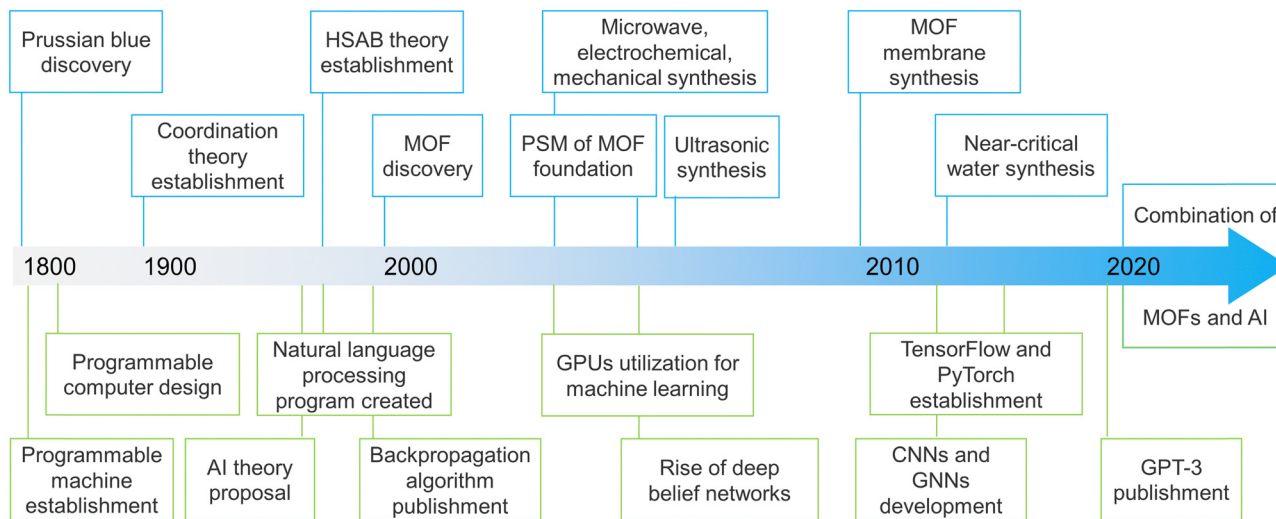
Prussian blue discovery

Coordination theory establishment

HSAB theory establishment

MOF discovery

Microwave, electrochemical, mechanical synthesis

PSM of MOF foundation

Ultrasonic synthesis

MOF membrane synthesis

Near-critical water synthesis

Combination of

1800

1900

2000

2010

2020

MOFs and AI

Programmable computer design

Natural language processing program created

GPUs utilization for machine learning

TensorFlow and PyTorch establishment

Programmable machine establishment

AI theory proposal

Backpropagation algorithm publishment

Rise of deep belief networks

CNNs and GNNs development

GPT-3 publishment